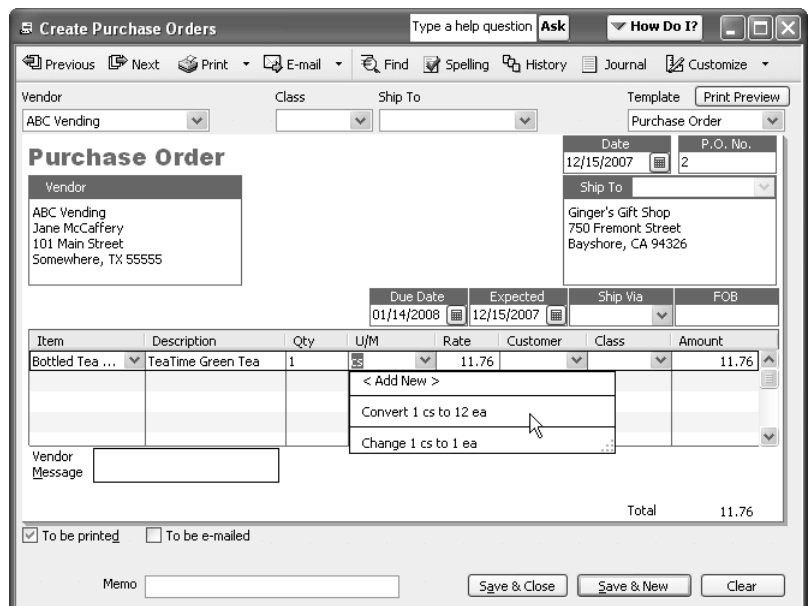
Create Purchase Orders

Type a help question Ask

How Do I?

Previous Next Print E-mail Find Spelling History Journal Customize

Vendor
ABC Vending

Class

Ship To

Template Print Preview
Purchase Order

Purchase Order

Date
12/15/2007

P.O. No.
2

Vendor
ABC Vending
Jane McCaffery
101 Main Street
Somewhere, TX 55555

Ship To
Ginger's Gift Shop
750 Fremont Street
Bayshore, CA 94326

Due Date
01/14/2008

Expected
12/15/2007

Ship Via

FOB

| Item | Description | Qty | U/M | Rate | Customer | Class | Amount |
|---|---|---|---|---|---|---|---|
| Bottled Tea ... | TeaTime Green Tea | 1 | cs | 11.76 | | | 11.76 |

< Add New >
Convert 1 cs to 12 ea
Change 1 cs to 1 ea

Vendor Message

Total 11.76

To be printed
To be e-mailed

Memo

Save & Close
Save & New
Clear